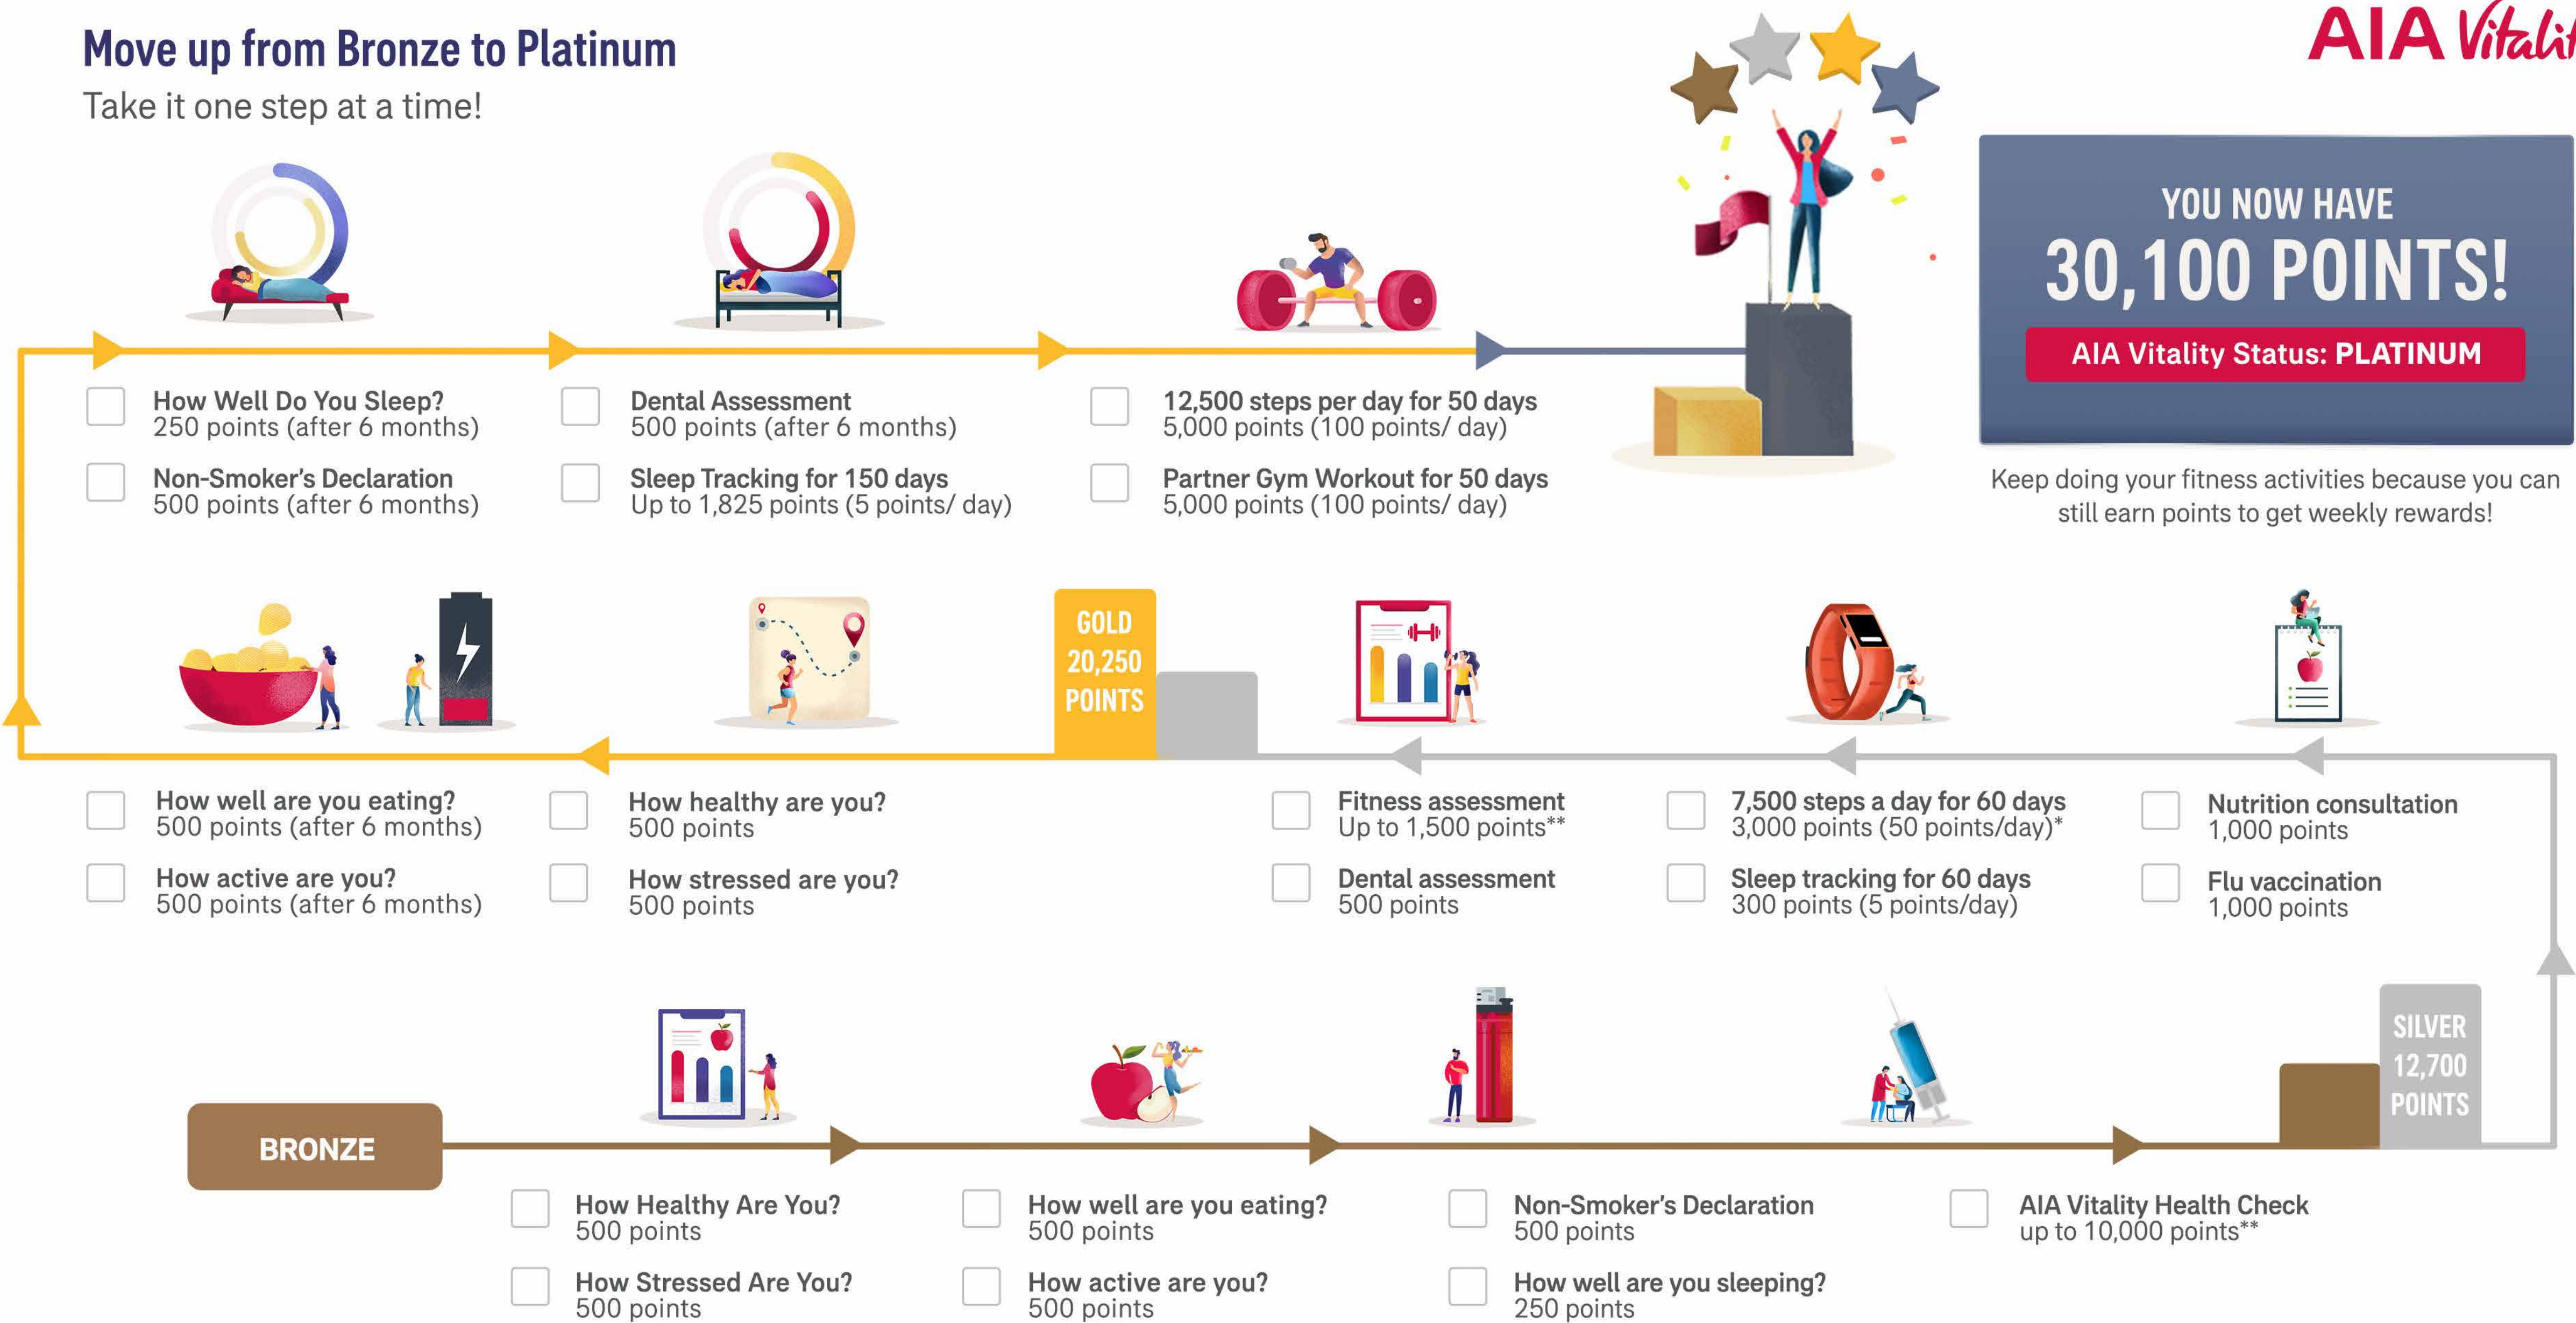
Move up from Bronze to Platinum
Take it one step at a time!

AIA Vitalit

How Well Do You Sleep?
250 points (after 6 months)

Non-Smoker's Declaration
500 points (after 6 months)

Dental Assessment
500 points (after 6 months)

Sleep Tracking for 150 days
Up to 1,825 points (5 points/ day)

12,500 steps per day for 50 days
5,000 points (100 points/ day)

Partner Gym Workout for 50 days
5,000 points (100 points/ day)

YOU NOW HAVE
30,100 POINTS!
AIA Vitality Status: PLATINUM

Keep doing your fitness activities because you can still earn points to get weekly rewards!

GOLD
20,250
POINTS

How well are you eating?
500 points (after 6 months)

How active are you?
500 points (after 6 months)

How healthy are you?
500 points

How stressed are you?
500 points

Fitness assessment
Up to 1,500 points**

Dental assessment
500 points

7,500 steps a day for 60 days
3,000 points (50 points/day)*

Sleep tracking for 60 days
300 points (5 points/day)

Nutrition consultation
1,000 points

Flu vaccination
1,000 points

SILVER
12,700
POINTS

BRONZE

How Healthy Are You?
500 points

How Stressed Are You?
500 points

How well are you eating?
500 points

How active are you?
500 points

Non-Smoker's Declaration
500 points

How well are you sleeping?
250 points

AIA Vitality Health Check
up to 10,000 points**